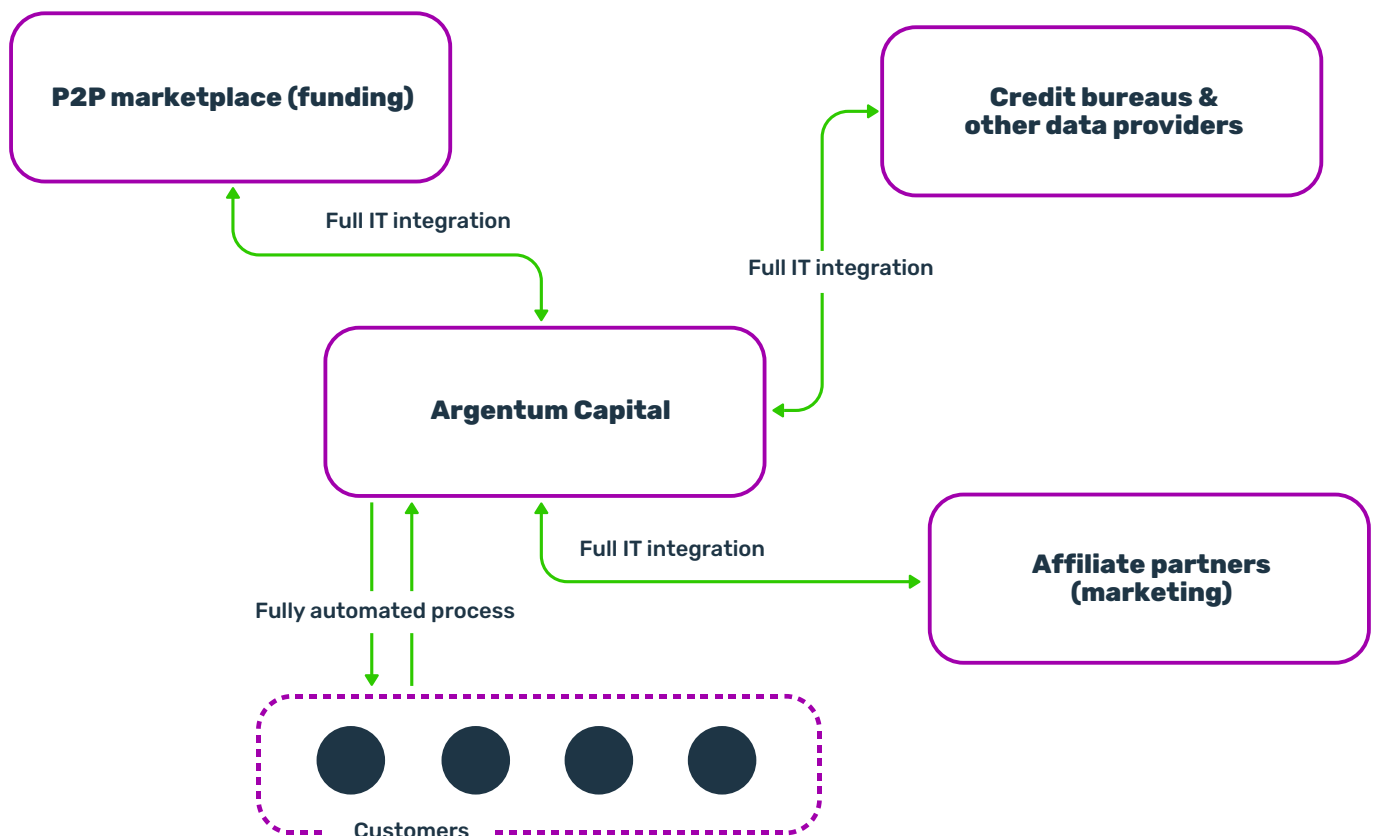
P2P marketplace (funding)

Credit bureaus & other data providers

Full IT integration

Full IT integration

Argentum Capital

Full IT integration

Affiliate partners (marketing)

Fully automated process

Customers